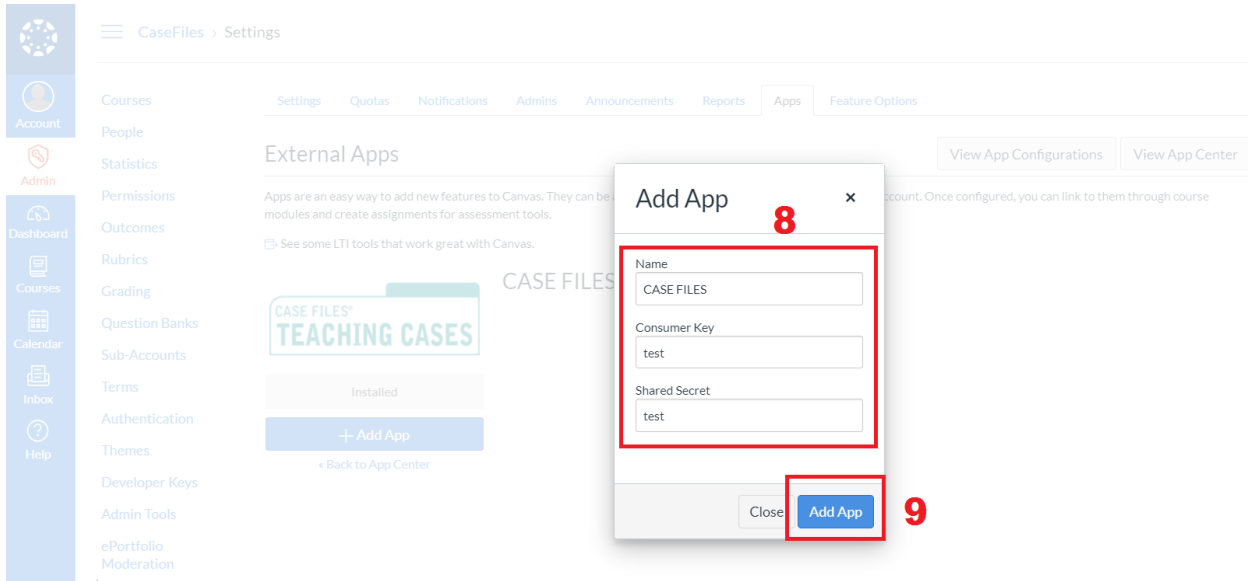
Account
Admin
Dashboard
Courses
Calendar
Inbox
Help

CaseFiles > Settings

Courses
People
Statistics
Permissions
Outcomes
Rubrics
Grading
Question Banks
Sub-Accounts
Terms
Authentication
Themes
Developer Keys
Admin Tools
ePortfolio Moderation

Settings Quotas Notifications Admins Announcements Reports Apps Feature Options

External Apps

View App Configurations View App Center

Apps are an easy way to add new features to Canvas. They can be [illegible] ccount. Once configured, you can link to them through course modules and create assignments for assessment tools.

See some LTI tools that work great with Canvas.

CASE FILES

CASE FILES®
TEACHING CASES

Installed

+ Add App

« Back to App Center

Add App ×

8

Name
CASE FILES

Consumer Key
test

Shared Secret
test

Close Add App

9